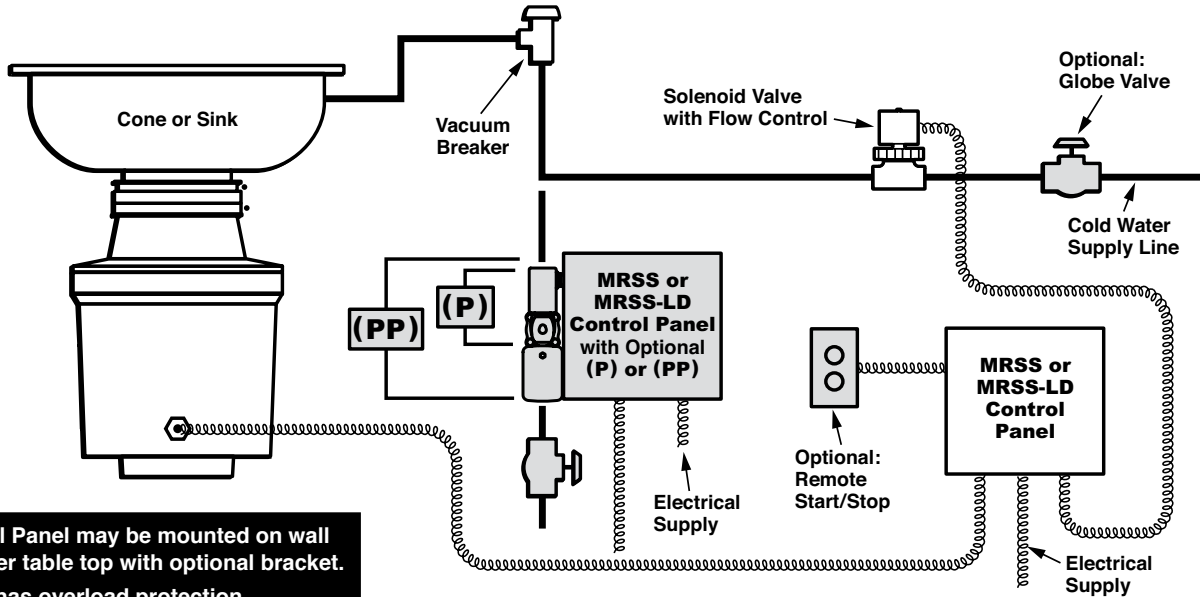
Cone or Sink

Vacuum Breaker

Solenoid Valve with Flow Control

Optional: Globe Valve

Cold Water Supply Line

(PP)

(P)

MRSS or MRSS-LD Control Panel with Optional (P) or (PP)

MRSS or MRSS-LD Control Panel

Optional: Remote Start/Stop

Electrical Supply

Electrical Supply

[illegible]l Panel may be mounted on wall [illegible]er table top with optional bracket.

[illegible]has overload protection